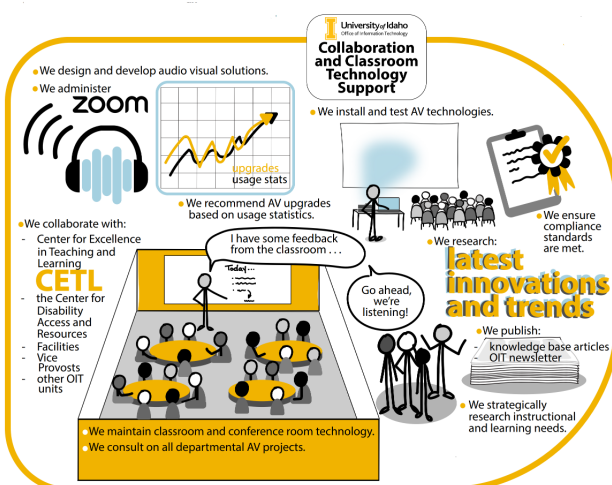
University of Idaho
Office of Information Technology
Collaboration and Classroom Technology Support

We design and develop audio visual solutions.

We administer
zoom

upgrades
usage stats

We recommend AV upgrades based on usage statistics.

We install and test AV technologies.

We ensure compliance standards are met.

We collaborate with:
- Center for Excellence in Teaching and Learning
CETL
- the Center for Disability Access and Resources
- Facilities
- Vice Provosts
- other OIT units

I have some feedback from the classroom . . .

Today
-
-
-

Go ahead, we're listening!

We research:
latest innovations and trends

We publish:
- knowledge base articles
- OIT newsletter

We strategically research instructional and learning needs.

We maintain classroom and conference room technology.
We consult on all departmental AV projects.